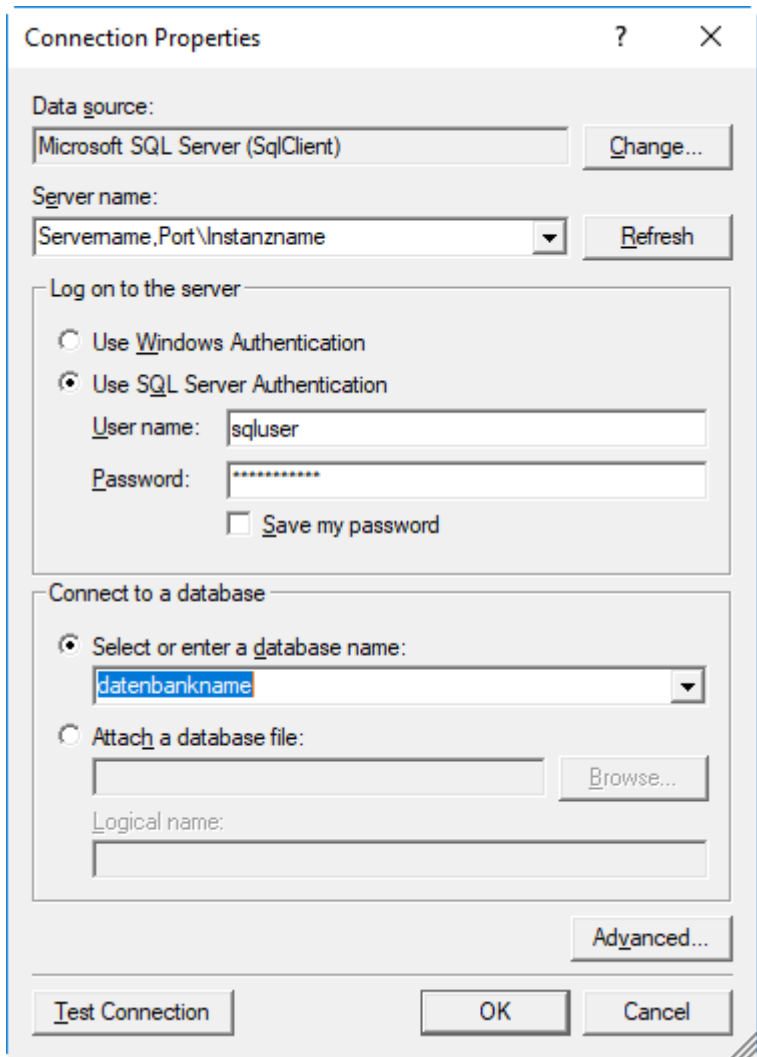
Connection Properties ? ×

Data source:
Microsoft SQL Server (SqlClient)
Change...

Server name:
Servername,Port\Instanzname
Refresh

Log on to the server
Use Windows Authentication
Use SQL Server Authentication
User name: sqluser
Password: ************
Save my password

Connect to a database
Select or enter a database name:
datenbankname
Attach a database file:
Browse...
Logical name:

Advanced...

Test Connection
OK
Cancel